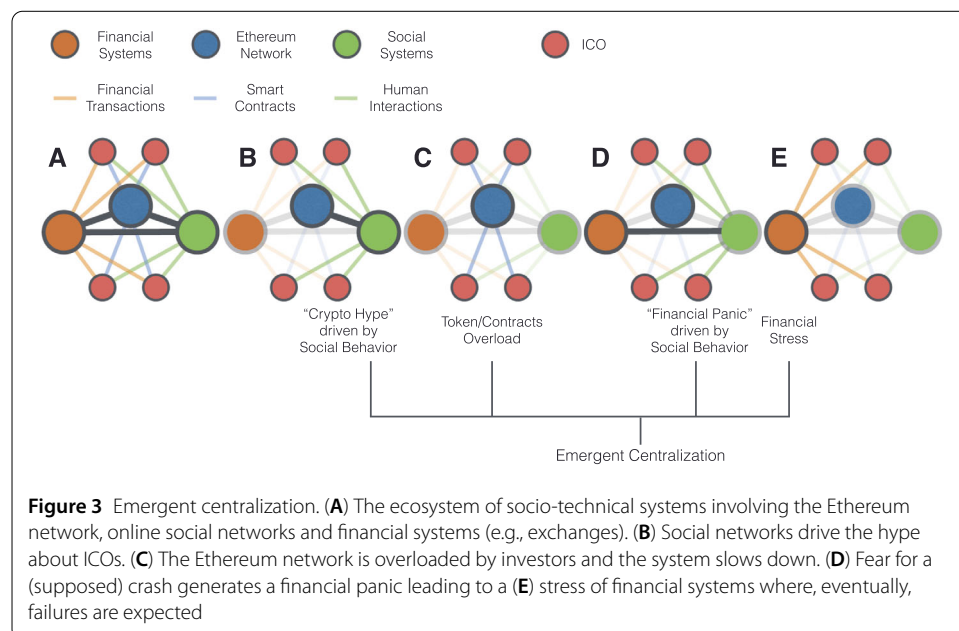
Financial Systems

Ethereum Network

Social Systems

ICO

Financial Transactions

Smart Contracts

Human Interactions

A

B

C

D

E

"Crypto Hype" driven by Social Behavior

Token/Contracts Overload

"Financial Panic" driven by Social Behavior

Financial Stress

Emergent Centralization

**Figure 3** Emergent centralization. (**A**) The ecosystem of socio-technical systems involving the Ethereum network, online social networks and financial systems (e.g., exchanges). (**B**) Social networks drive the hype about ICOs. (**C**) The Ethereum network is overloaded by investors and the system slows down. (**D**) Fear for a (supposed) crash generates a financial panic leading to a (**E**) stress of financial systems where, eventually, failures are expected